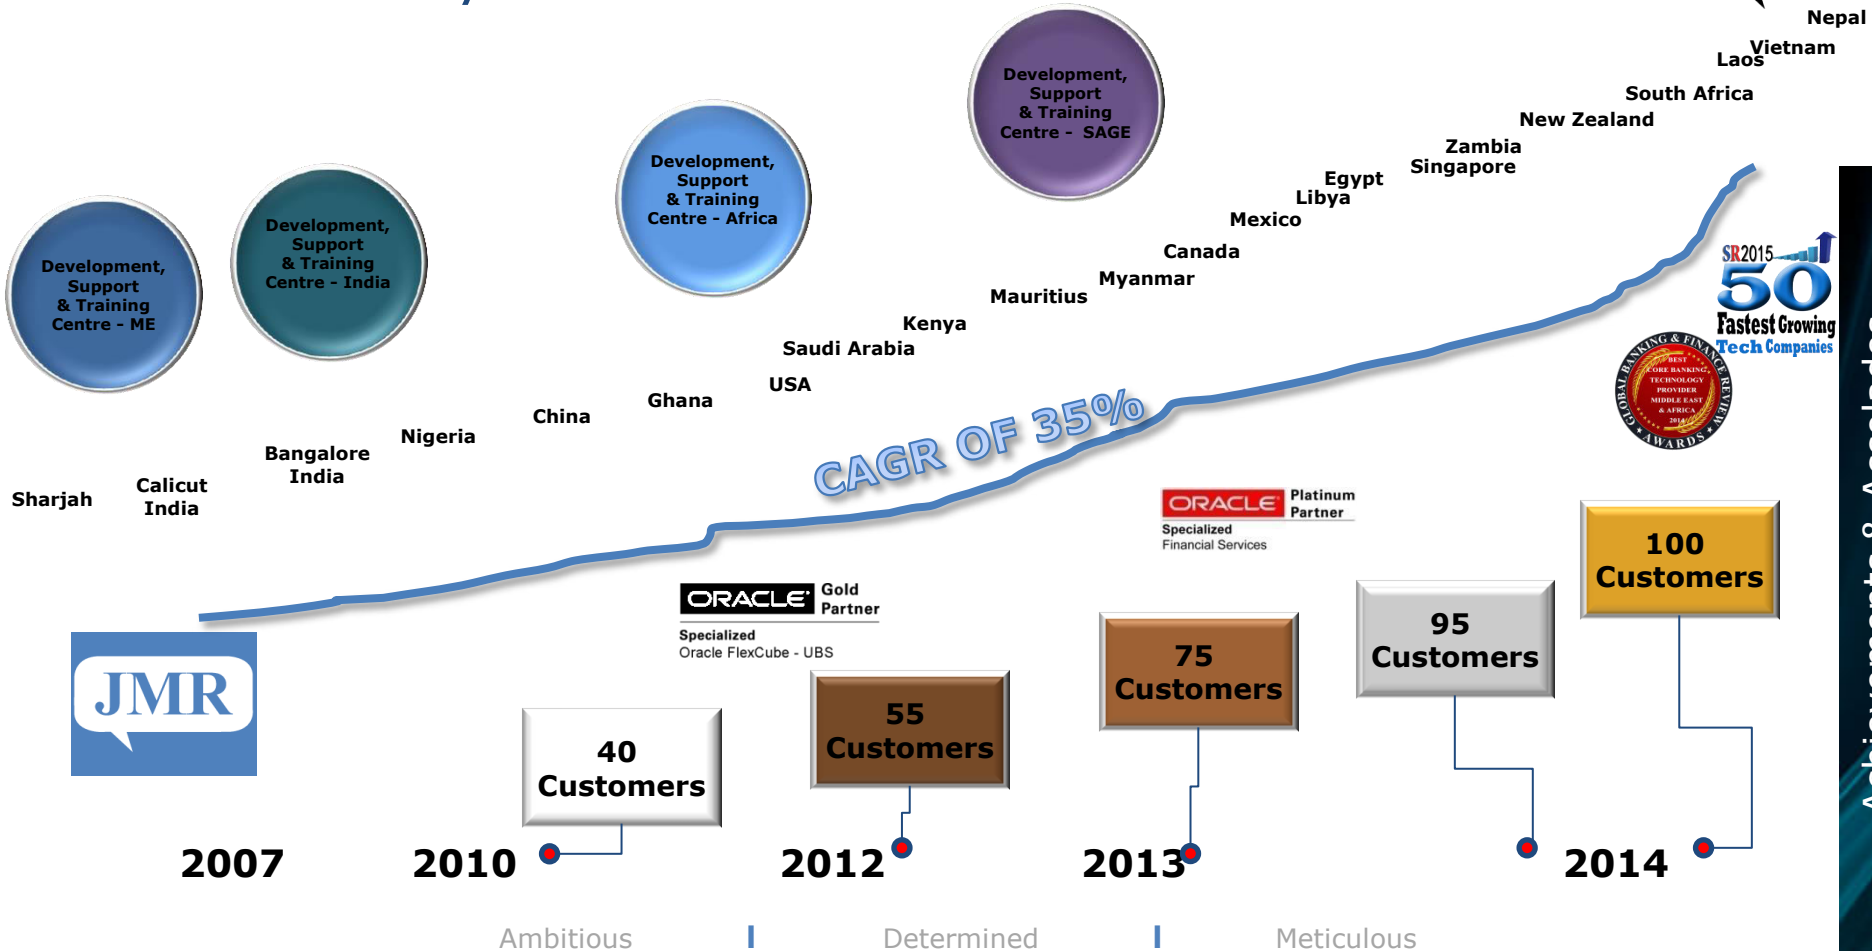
Nepal
Vietnam
Laos
South Africa
New Zealand
Zambia
Singapore
Egypt
Libya
Mexico
Canada
Myanmar
Mauritius
Kenya
Saudi Arabia
USA
Ghana
China
Nigeria
Bangalore India
Calicut India
Sharjah

Development, Support & Training Centre - ME

Development, Support & Training Centre - India

Development, Support & Training Centre - Africa

Development, Support & Training Centre - SAGE

CAGR OF 35%

SR2015 50 Fastest Growing Tech Companies

GLOBAL BANKING & FINANCE REVIEW AWARDS BEST CORE BANKING TECHNOLOGY PROVIDER MIDDLE EAST & AFRICA 2014

ORACLE Platinum Partner
Specialized
Financial Services

ORACLE Gold Partner
Specialized
Oracle FlexCube - UBS

JMR

40 Customers

55 Customers

75 Customers

95 Customers

100 Customers

2007
2010
2012
2013
2014

Ambitious | Determined | Meticulous